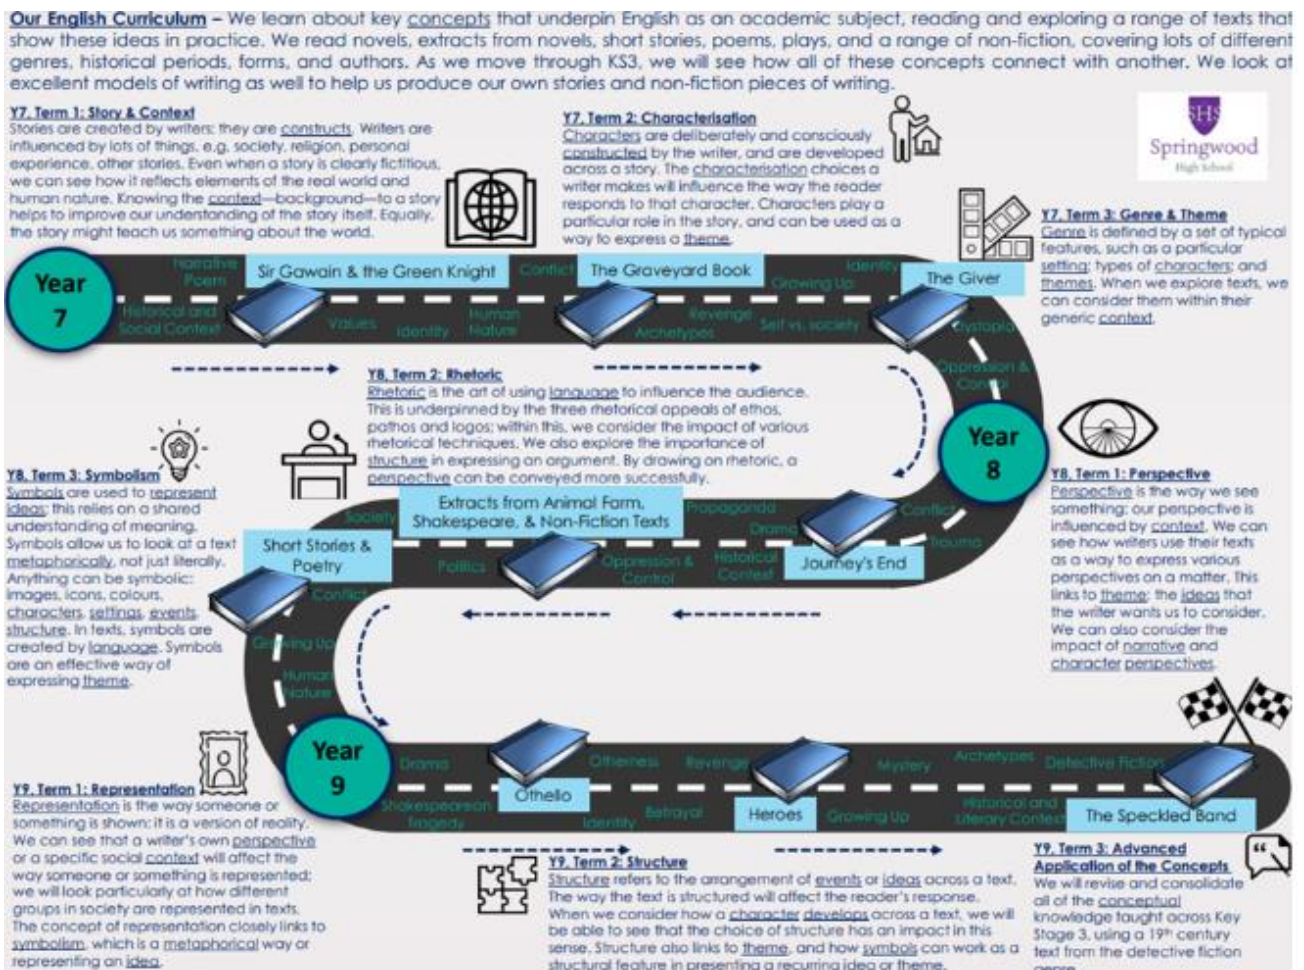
Our English Curriculum – We learn about key concepts that underpin English as an academic subject, reading and exploring a range of texts that show these ideas in practice. We read novels, extracts from novels, short stories, poems, plays, and a range of non-fiction, covering lots of different genres, historical periods, forms, and authors. As we move through KS3, we will see how all of these concepts connect with another. We look at excellent models of writing as well to help us produce our own stories and non-fiction pieces of writing.

Y7, Term 1: Story & Context
Stories are created by writers: they are constructs. Writers are influenced by lots of things, e.g. society, religion, personal experience, other stories. Even when a story is clearly fictitious, we can see how it reflects elements of the real world and human nature. Knowing the context—background—to a story helps to improve our understanding of the story itself. Equally, the story might teach us something about the world.

Y7, Term 2: Characterisation
Characters are deliberately and consciously constructed by the writer, and are developed across a story. The characterisation choices a writer makes will influence the way the reader responds to that character. Characters play a particular role in the story, and can be used as a way to express a theme.

SHS Springwood High School

Y7, Term 3: Genre & Theme
Genre is defined by a set of typical features, such as a particular setting; types of characters; and themes. When we explore texts, we can consider them within their generic context.

Year 7

Narrative Poem
Sir Gawain & the Green Knight
Conflict
The Graveyard Book
Identity
Growing Up
The Giver
Historical and Social Context
Values
Identity
Human Nature
Revenge
Archetypes
Self vs. society
Dystopia
Oppression & Control

Y8, Term 2: Rhetoric
Rhetoric is the art of using language to influence the audience. This is underpinned by the three rhetorical appeals of ethos, pathos and logos: within this, we consider the impact of various rhetorical techniques. We also explore the importance of structure in expressing an argument. By drawing on rhetoric, a perspective can be conveyed more successfully.

Year 8

Y8, Term 3: Symbolism
Symbols are used to represent ideas: this relies on a shared understanding of meaning. Symbols allow us to look at a text metaphorically, not just literally. Anything can be symbolic: images, icons, colours, characters, settings, events, structure. In texts, symbols are created by language. Symbols are an effective way of expressing theme.

Y8, Term 1: Perspective
Perspective is the way we see something: our perspective is influenced by context. We can see how writers use their texts as a way to express various perspectives on a matter. This links to theme: the ideas that the writer wants us to consider. We can also consider the impact of narrative and character perspectives.

Society
Extracts from Animal Farm, Shakespeare, & Non-Fiction Texts
Propaganda
Conflict
Drama
Trauma
Short Stories & Poetry
Politics
Oppression & Control
Historical Context
Journey's End
Conflict
Growing Up
Human Nature

Year 9

Drama
Othello
Otherness
Revenge
Mystery
Archetypes
Detective Fiction
Shakespearean Tragedy
Identity
Betrayal
Heroes
Growing Up
Historical and Literary Context
The Speckled Band

Y9, Term 1: Representation
Representation is the way someone or something is shown: it is a version of reality. We can see that a writer's own perspective or a specific social context will affect the way someone or something is represented; we will look particularly at how different groups in society are represented in texts. The concept of representation closely links to symbolism, which is a metaphorical way of representing an idea.

Y9, Term 2: Structure
Structure refers to the arrangement of events or ideas across a text. The way the text is structured will affect the reader's response. When we consider how a character develops across a text, we will be able to see that the choice of structure has an impact in this sense. Structure also links to theme, and how symbols can work as a structural feature in presenting a recurring idea or theme.

Y9, Term 3: Advanced Application of the Concepts
We will revise and consolidate all of the conceptual knowledge taught across Key Stage 3, using a 19$^{th}$ century text from the detective fiction genre.